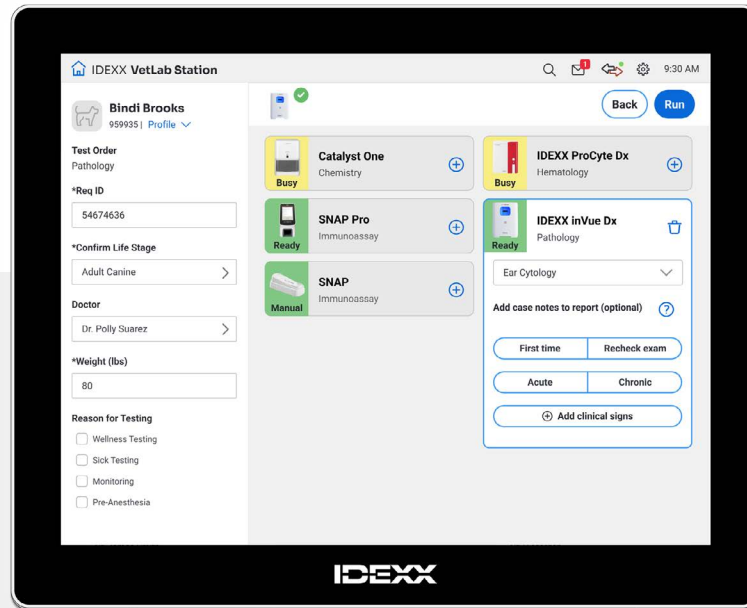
IDEXX VetLab Station

1

9:30 AM

Bindi Brooks
959935 | Profile

Test Order
Pathology

*Req ID
54674636

*Confirm Life Stage
Adult Canine

Doctor
Dr. Polly Suarez

*Weight (lbs)
80

Reason for Testing
Wellness Testing
Sick Testing
Monitoring
Pre-Anesthesia

Back
Run

Catalyst One
Chemistry
Busy

IDEXX ProCyte Dx
Hematology
Busy

SNAP Pro
Immunoassay
Ready

IDEXX inVue Dx
Pathology
Ready

SNAP
Immunoassay
Manual

Ear Cytology

Add case notes to report (optional)

First time
Recheck exam
Acute
Chronic
Add clinical signs

IDEXX